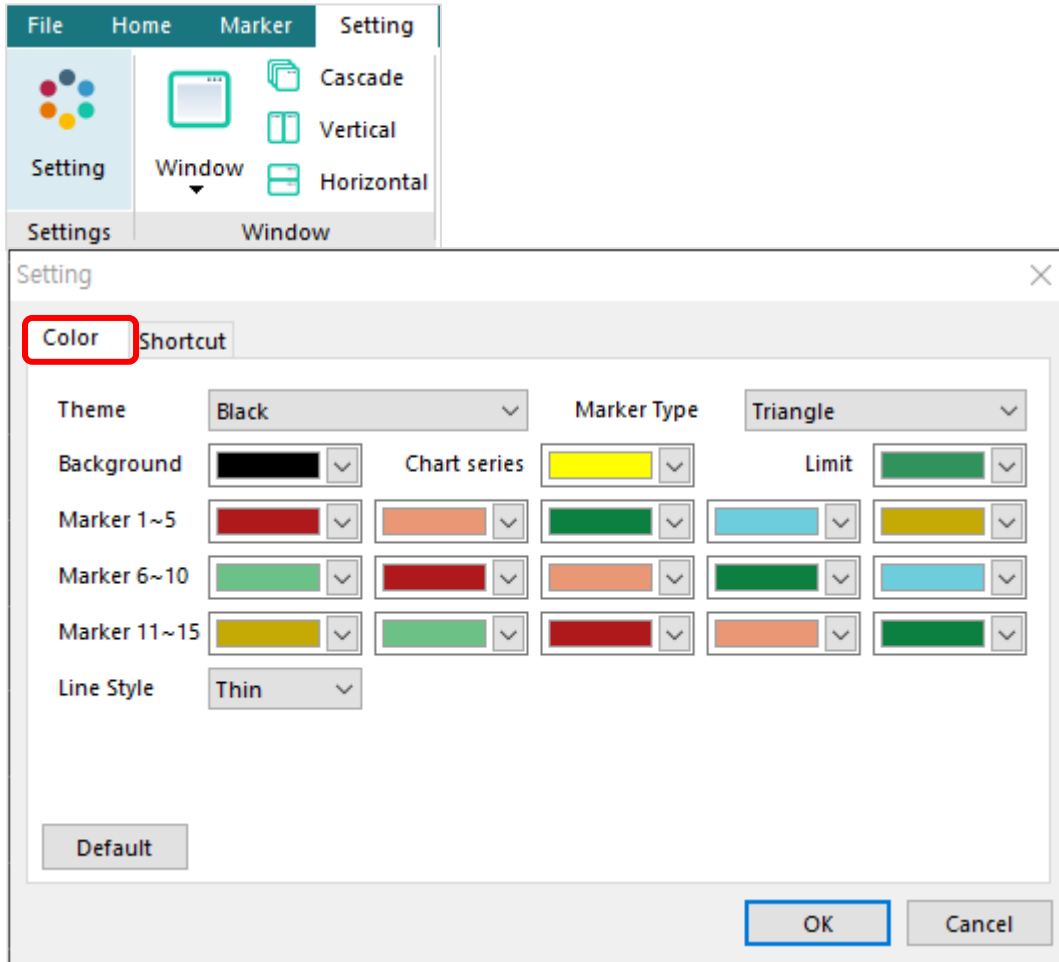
File Home Marker Setting

Setting

Window

Cascade

Vertical

Horizontal

Settings

Window

Setting

Color Shortcut

Theme Black

Marker Type Triangle

Background

Chart series

Limit

Marker 1~5

Marker 6~10

Marker 11~15

Line Style Thin

Default

OK

Cancel